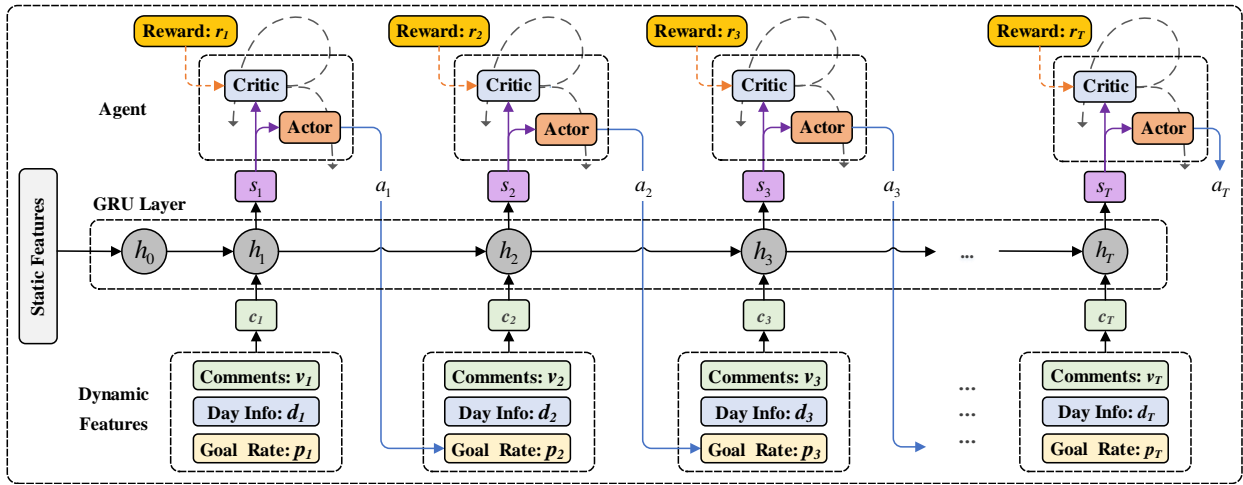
Reward: $r_1$
Critic
Actor
Reward: $r_2$
Critic
Actor
Reward: $r_3$
Critic
Actor
Reward: $r_T$
Critic
Actor

Agent

$s_1$ $a_1$ $s_2$ $a_2$ $s_3$ $a_3$ $s_T$ $a_T$

GRU Layer

Static Features

$h_0$ $h_1$ $h_2$ $h_3$ ... $h_T$

$c_1$ $c_2$ $c_3$ $c_T$

Dynamic Features

Comments: $v_1$
Day Info: $d_1$
Goal Rate: $p_1$

Comments: $v_2$
Day Info: $d_2$
Goal Rate: $p_2$

Comments: $v_3$
Day Info: $d_3$
Goal Rate: $p_3$

...
...
...

Comments: $v_T$
Day Info: $d_T$
Goal Rate: $p_T$